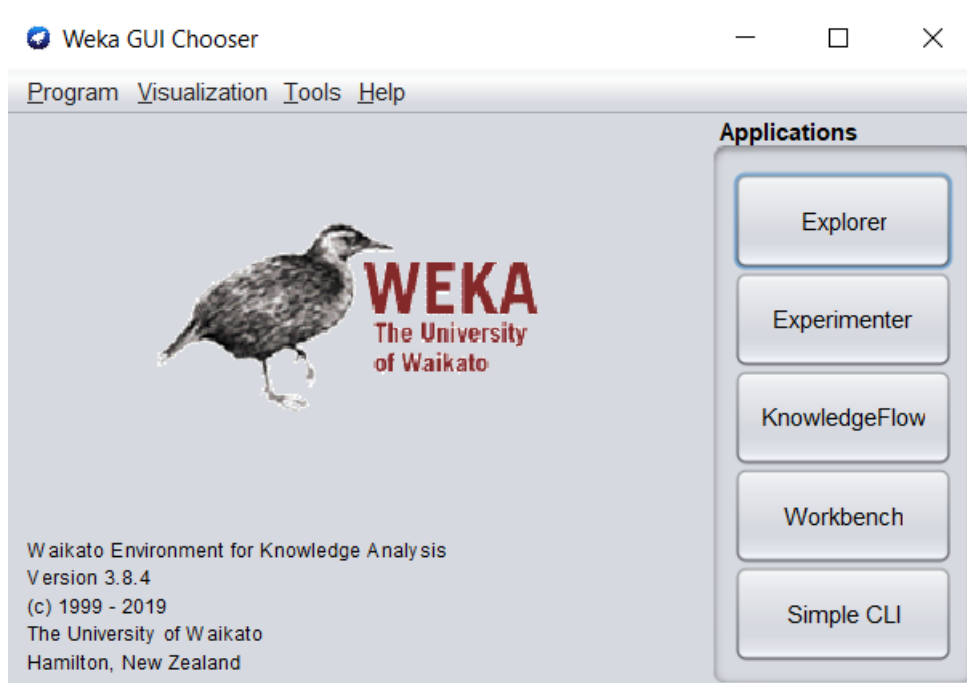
Weka GUI Chooser

Program Visualization Tools Help

Applications

Explorer

Experimenter

KnowledgeFlow

Workbench

Simple CLI

WEKA
The University
of Waikato

Waikato Environment for Knowledge Analysis
Version 3.8.4
(c) 1999 - 2019
The University of Waikato
Hamilton, New Zealand